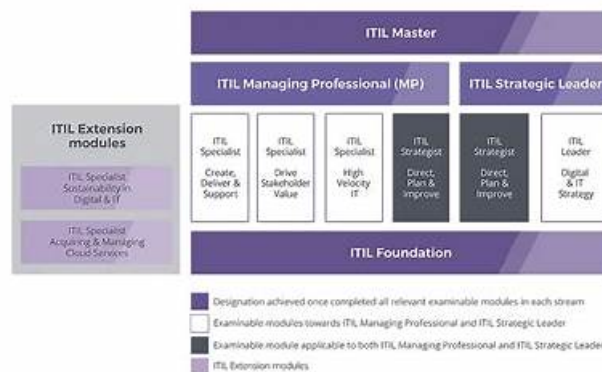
ITIL Master

ITIL Managing Professional (MP)

ITIL Strategic Leader

ITIL Extension modules

ITIL Specialist Sustainability in Digital & IT

ITIL Specialist Acquiring & Managing Cloud Services

ITIL Specialist Create, Deliver & Support

ITIL Specialist Drive Stakeholder Value

ITIL Specialist High Velocity IT

ITIL Strategist Direct, Plan & Improve

ITIL Strategist Direct, Plan & Improve

ITIL Leader Digital & IT Strategy

ITIL Foundation

Designation achieved once completed all relevant examinable modules in each stream

Examinable modules towards ITIL Managing Professional and ITIL Strategic Leader

Examinable module applicable to both ITIL Managing Professional and ITIL Strategic Leader

ITIL Extension modules